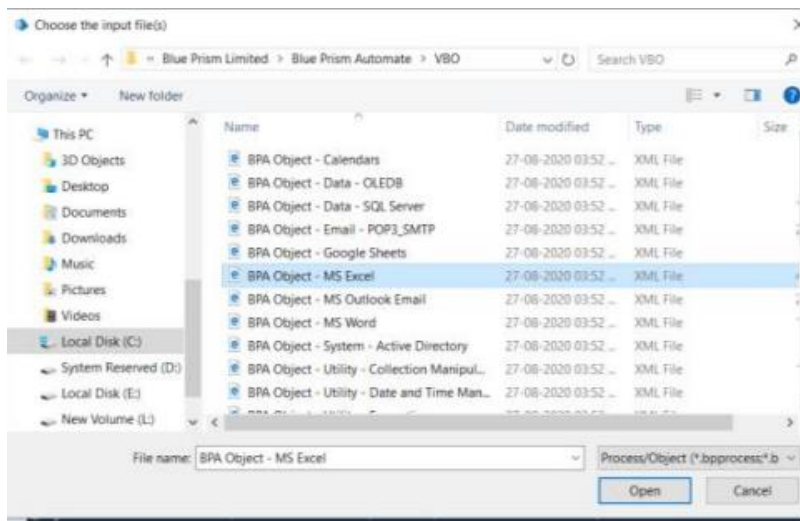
Choose the input file(s)

« Blue Prism Limited > Blue Prism Automate > VBO

Search VBO

Organize ▾ New folder

This PC
3D Objects
Desktop
Documents
Downloads
Music
Pictures
Videos
Local Disk (C:)
System Reserved (D:)
Local Disk (E:)
New Volume (L:)

| Name | Date modified | Type | Size |
|---|---|---|---|
| BPA Object - Calendars | 27-08-2020 03:52 ... | XML File | |
| BPA Object - Data - OLEDB | 27-08-2020 03:52 ... | XML File | |
| BPA Object - Data - SQL Server | 27-08-2020 03:52 ... | XML File | |
| BPA Object - Email - POP3_SMTP | 27-08-2020 03:52 ... | XML File | |
| BPA Object - Google Sheets | 27-08-2020 03:52 ... | XML File | |
| BPA Object - MS Excel | 27-08-2020 03:52 ... | XML File | |
| BPA Object - MS Outlook Email | 27-08-2020 03:52 ... | XML File | |
| BPA Object - MS Word | 27-08-2020 03:52 ... | XML File | |
| BPA Object - System - Active Directory | 27-08-2020 03:52 ... | XML File | |
| BPA Object - Utility - Collection Manipul... | 27-08-2020 03:52 ... | XML File | |
| BPA Object - Utility - Date and Time Man... | 27-08-2020 03:52 ... | XML File | |
| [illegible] | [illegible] | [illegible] | |

File name: BPA Object - MS Excel

Process/Object (*.bpprocess;*.b

Open Cancel